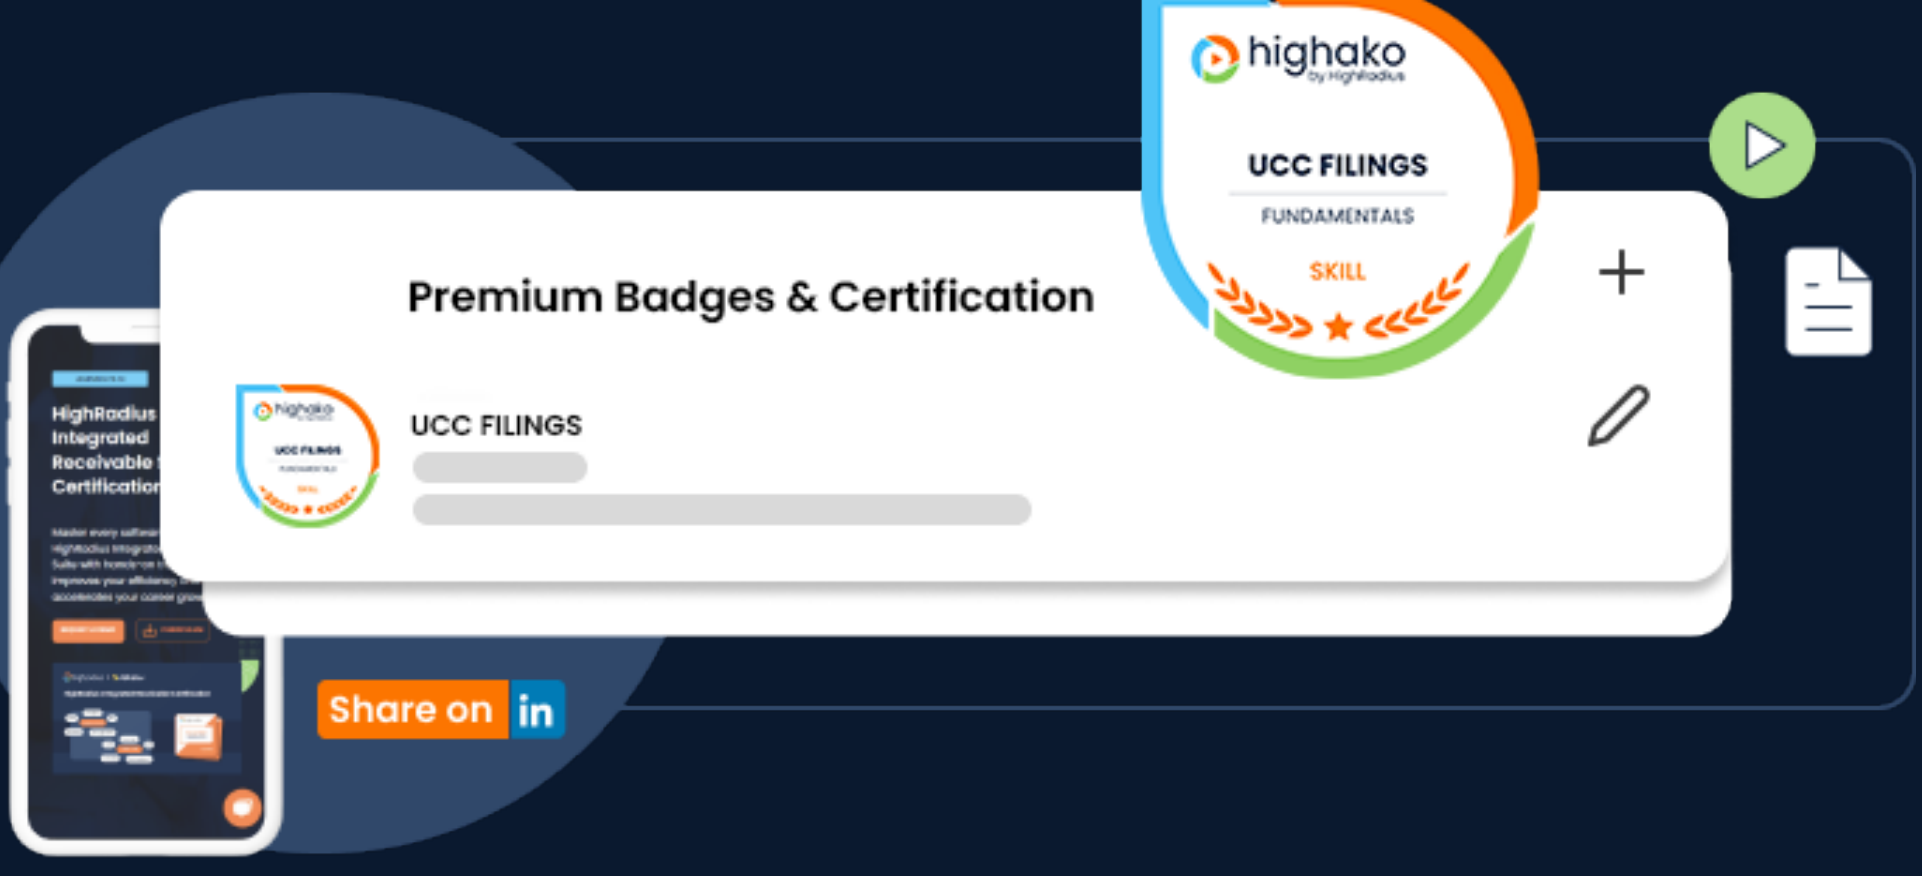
highako
by HighRadius

UCC FILINGS

FUNDAMENTALS

SKILL

Premium Badges & Certification

highako

UCC FILINGS

FUNDAMENTALS

SKILL

UCC FILINGS

HighRadius Integrated Receivable Certification

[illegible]

Share on in